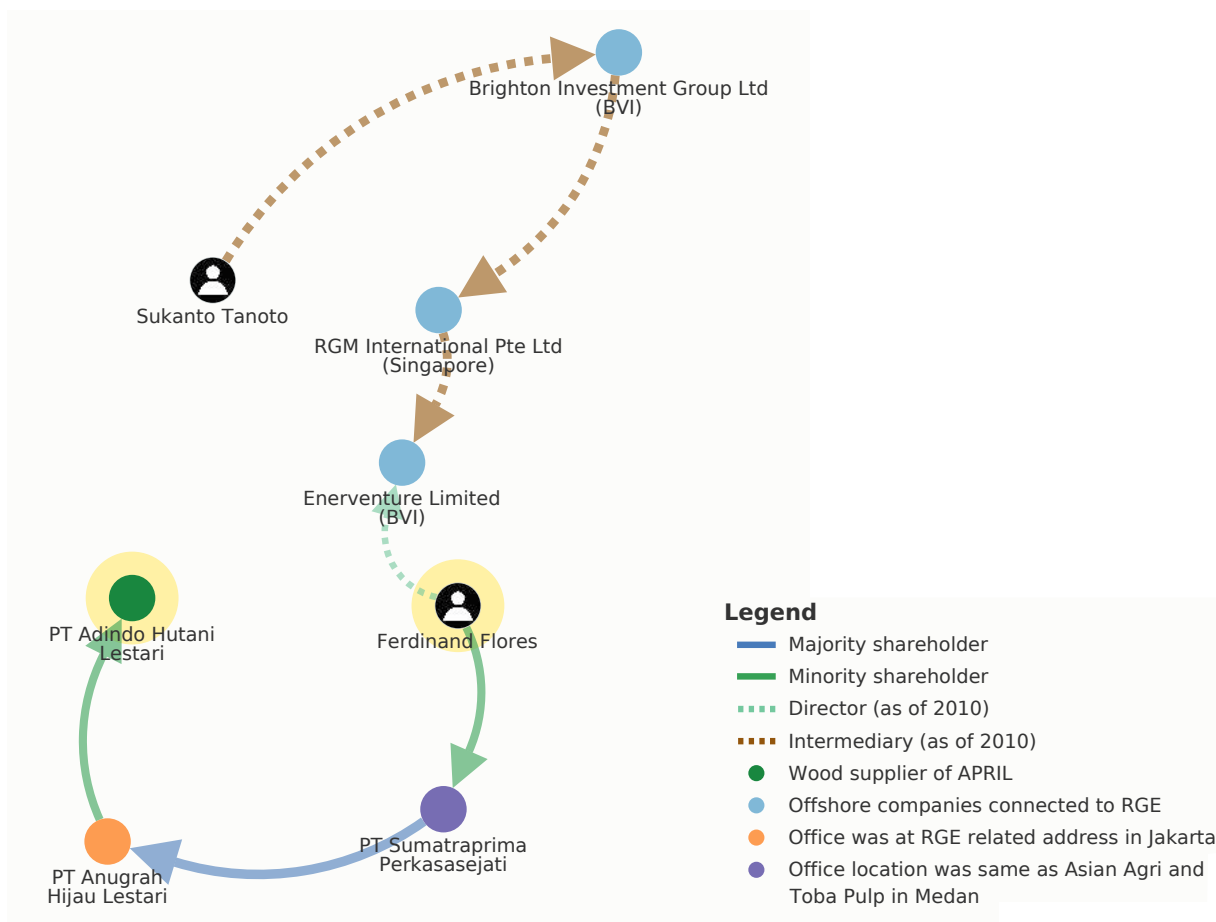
Brighton Investment Group Ltd
(BVI)

Sukanto Tanoto

RGM International Pte Ltd
(Singapore)

Enerventure Limited
(BVI)

PT Adindo Hutani
Lestari

Ferdinand Flores

PT Sumatraprima
Perkasasejati

PT Anugrah
Hijau Lestari

Legend
Majority shareholder
Minority shareholder
Director (as of 2010)
Intermediary (as of 2010)
Wood supplier of APRIL
Offshore companies connected to RGE
Office was at RGE related address in Jakarta
Office location was same as Asian Agri and Toba Pulp in Medan